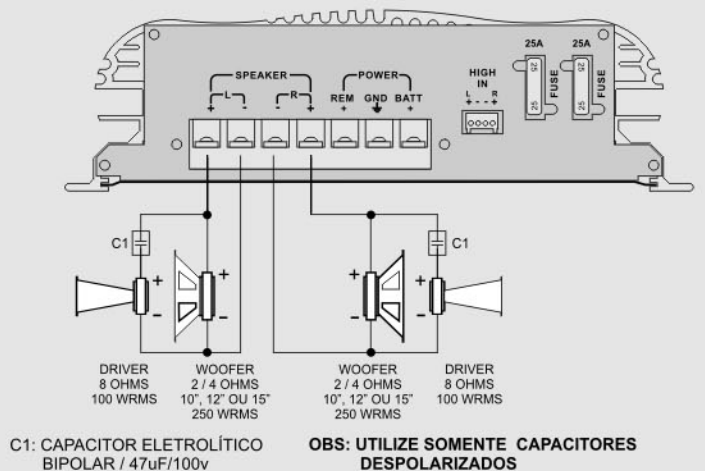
SPEAKER
L
+ -
R
- +
POWER
REM
+
GND
BATT
+
HIGH IN
L R
+ - - +
25A
25
FUSE
25A
25
FUSE

C1
+
-
+
-
C1
-
+
+
-

DRIVER
8 OHMS
100 WRMS

WOOFER
2 / 4 OHMS
10", 12" OU 15"
250 WRMS

WOOFER
2 / 4 OHMS
10", 12" OU 15"
250 WRMS

DRIVER
8 OHMS
100 WRMS

C1: CAPACITOR ELETROLÍTICO BIPOLAR / 47uF/100v

OBS: UTILIZE SOMENTE CAPACITORES DESPOLARIZADOS